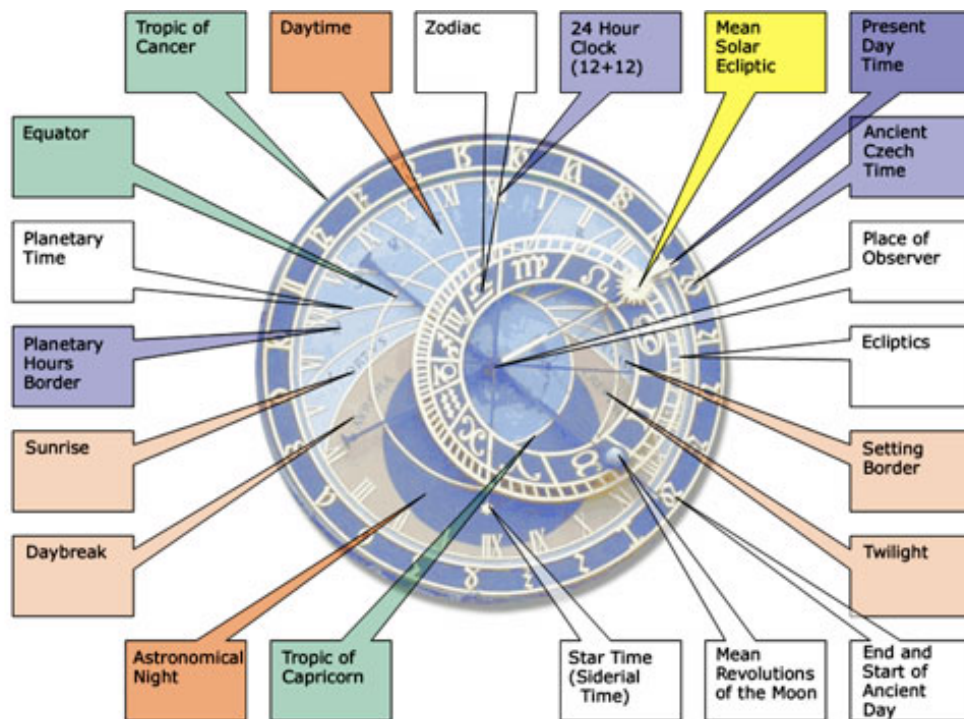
Tropic of Cancer

Daytime

Zodiac

24 Hour Clock (12+12)

Mean Solar Ecliptic

Present Day Time

Equator

Ancient Czech Time

Planetary Time

Place of Observer

Planetary Hours Border

Ecliptics

Sunrise

Setting Border

Daybreak

Twilight

Astronomical Night

Tropic of Capricorn

Star Time (Siderial Time)

Mean Revolutions of the Moon

End and Start of Ancient Day